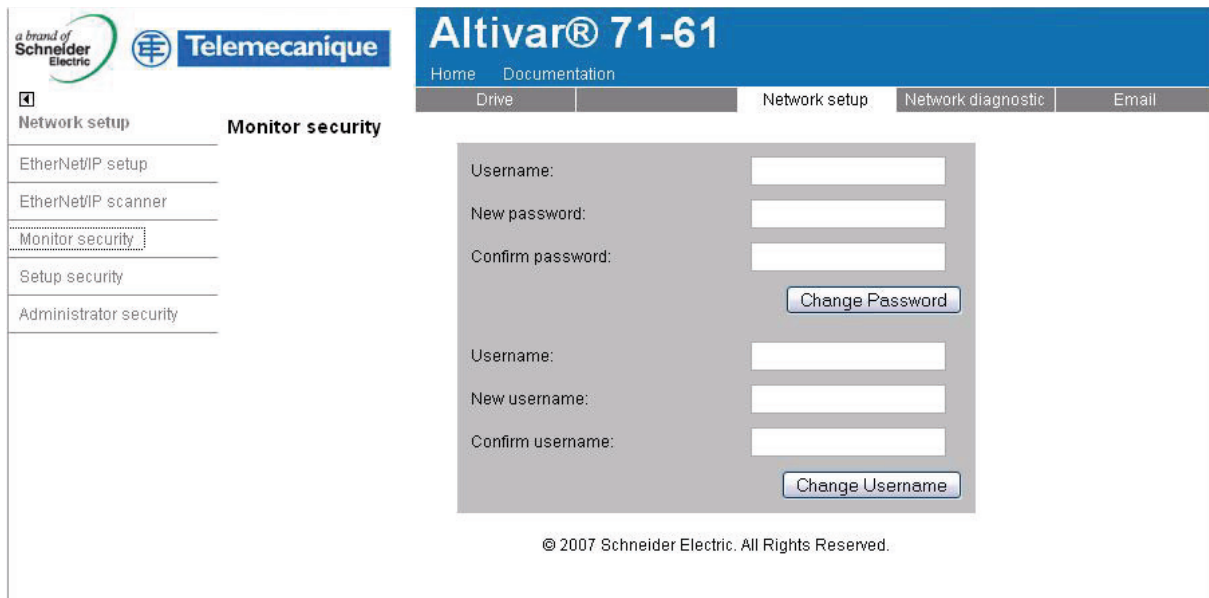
a brand of Schneider Electric

Telemecanique

Altivar® 71-61

Home Documentation

Drive | | Network setup | Network diagnostic | Email

Network setup

EtherNet/IP setup

EtherNet/IP scanner

Monitor security

Setup security

Administrator security

Monitor security

Username:

New password:

Confirm password:

Change Password

Username:

New username:

Confirm username:

Change Username

© 2007 Schneider Electric. All Rights Reserved.